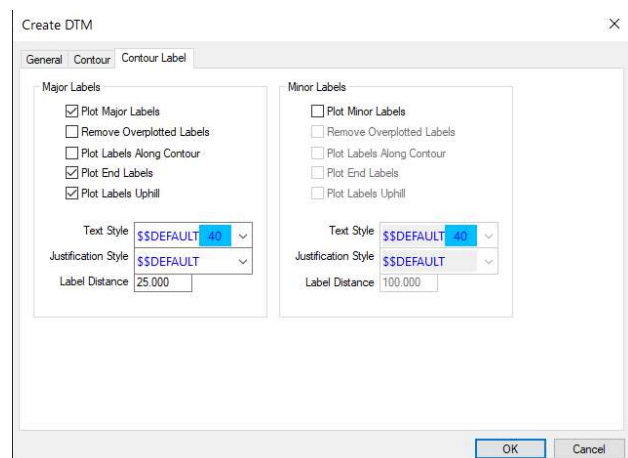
Create DTM

×

General | Contour | Contour Label

Major Labels

☑ Plot Major Labels
☐ Remove Overplotted Labels
☐ Plot Labels Along Contour
☑ Plot End Labels
☑ Plot Labels Uphill

Text Style $$DEFAULT 40
Justification Style $$DEFAULT
Label Distance 25.000

Minor Labels

☐ Plot Minor Labels
☐ Remove Overplotted Labels
☐ Plot Labels Along Contour
☐ Plot End Labels
☐ Plot Labels Uphill

Text Style $$DEFAULT 40
Justification Style $$DEFAULT
Label Distance 100.000

OK Cancel